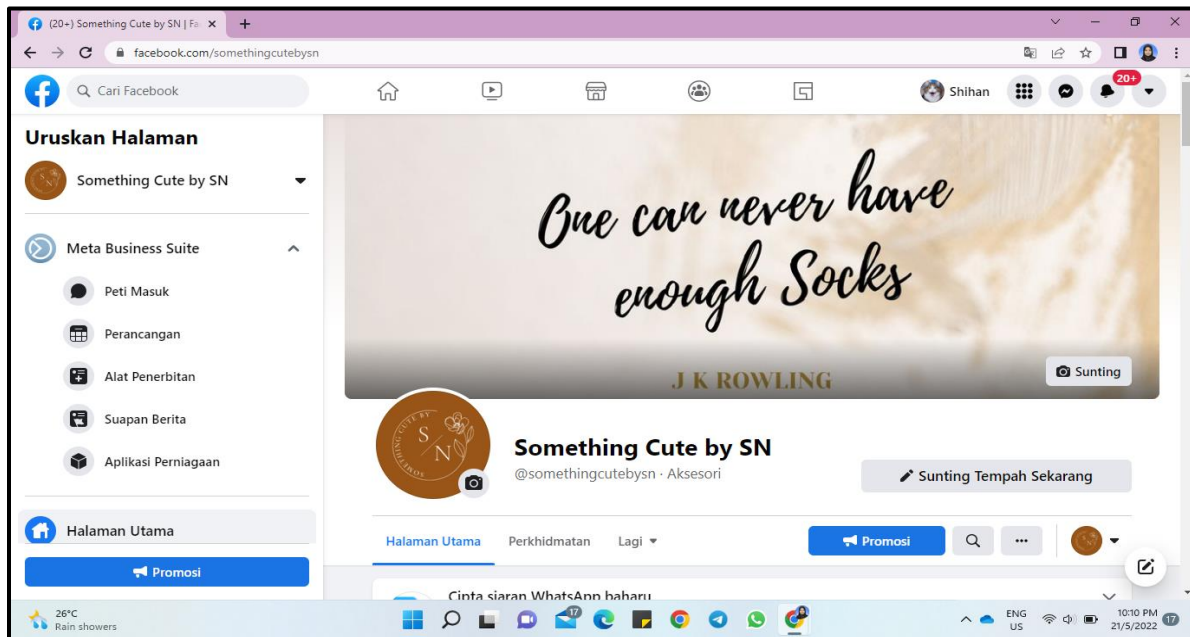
(20+) Something Cute by SN | Fa ×
+
facebook.com/somethingcutebysn
Cari Facebook
Shihan
20+
Uruskan Halaman
Something Cute by SN
Meta Business Suite
Peti Masuk
Perancangan
Alat Penerbitan
Suapan Berita
Aplikasi Perniagaan
Halaman Utama
Promosi
One can never have enough Socks
J K ROWLING
Sunting
SOMETHING CUTE BY S N
Something Cute by SN
@somethingcutebysn · Aksesori
Sunting Tempah Sekarang
Halaman Utama
Perkhidmatan
Lagi
Promosi
...
Cinta siaran WhatsApp baharu
26°C
Rain showers
17
ENG
US
10:10 PM
21/5/2022
17